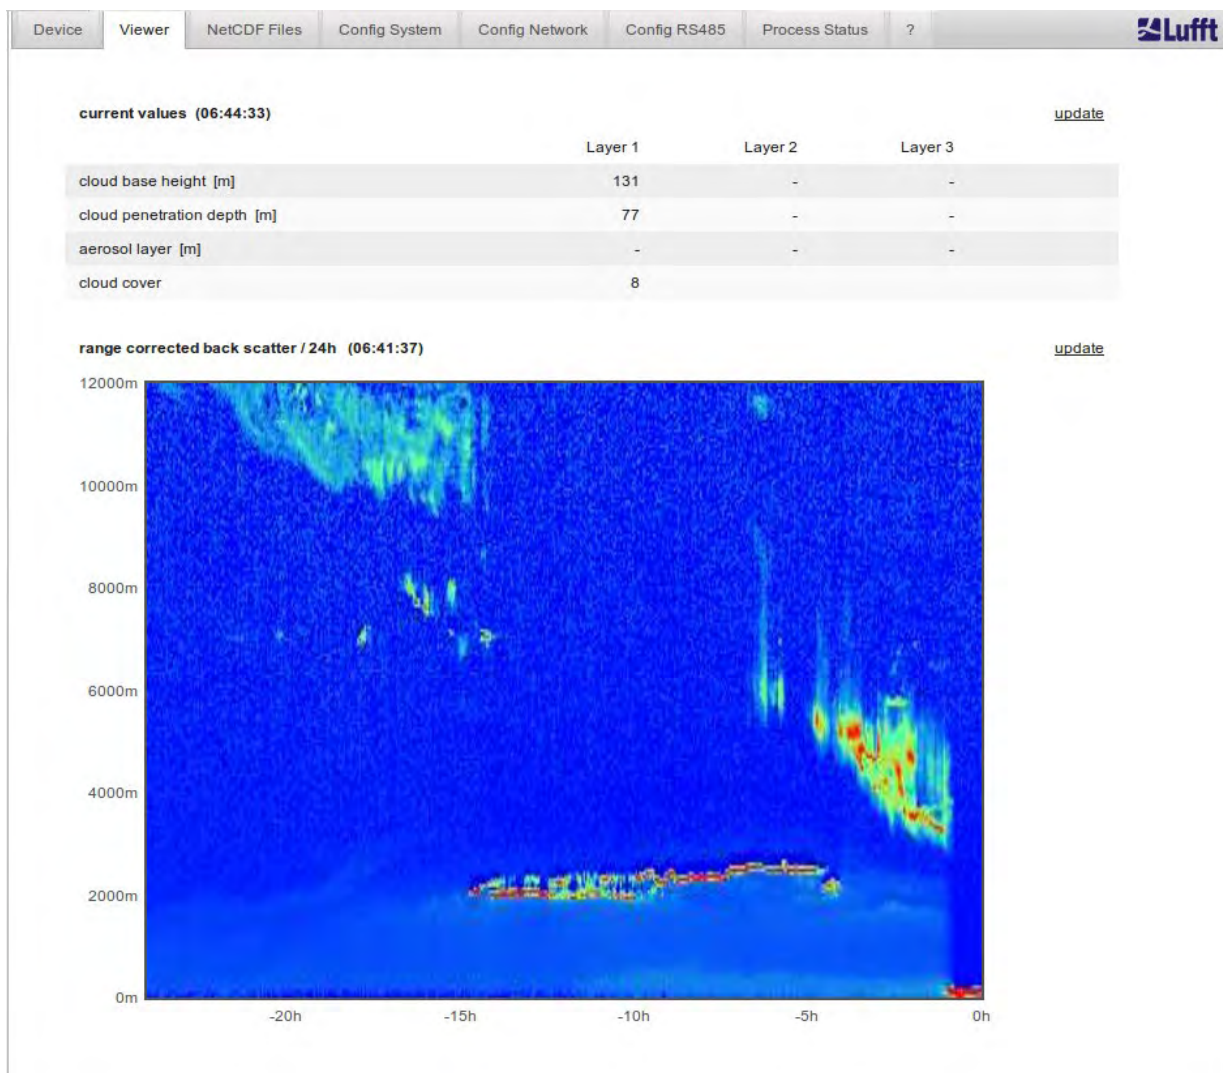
Device | Viewer | NetCDF Files | Config System | Config Network | Config RS485 | Process Status | ?

Lufft

current values (06:44:33)

update

| | Layer 1 | Layer 2 | Layer 3 |
|---|---|---|---|
| cloud base height [m] | 131 | - | - |
| cloud penetration depth [m] | 77 | - | - |
| aerosol layer [m] | - | - | - |
| cloud cover | 8 | | |

range corrected back scatter / 24h (06:41:37)

update

12000m
10000m
8000m
6000m
4000m
2000m
0m

-20h -15h -10h -5h 0h